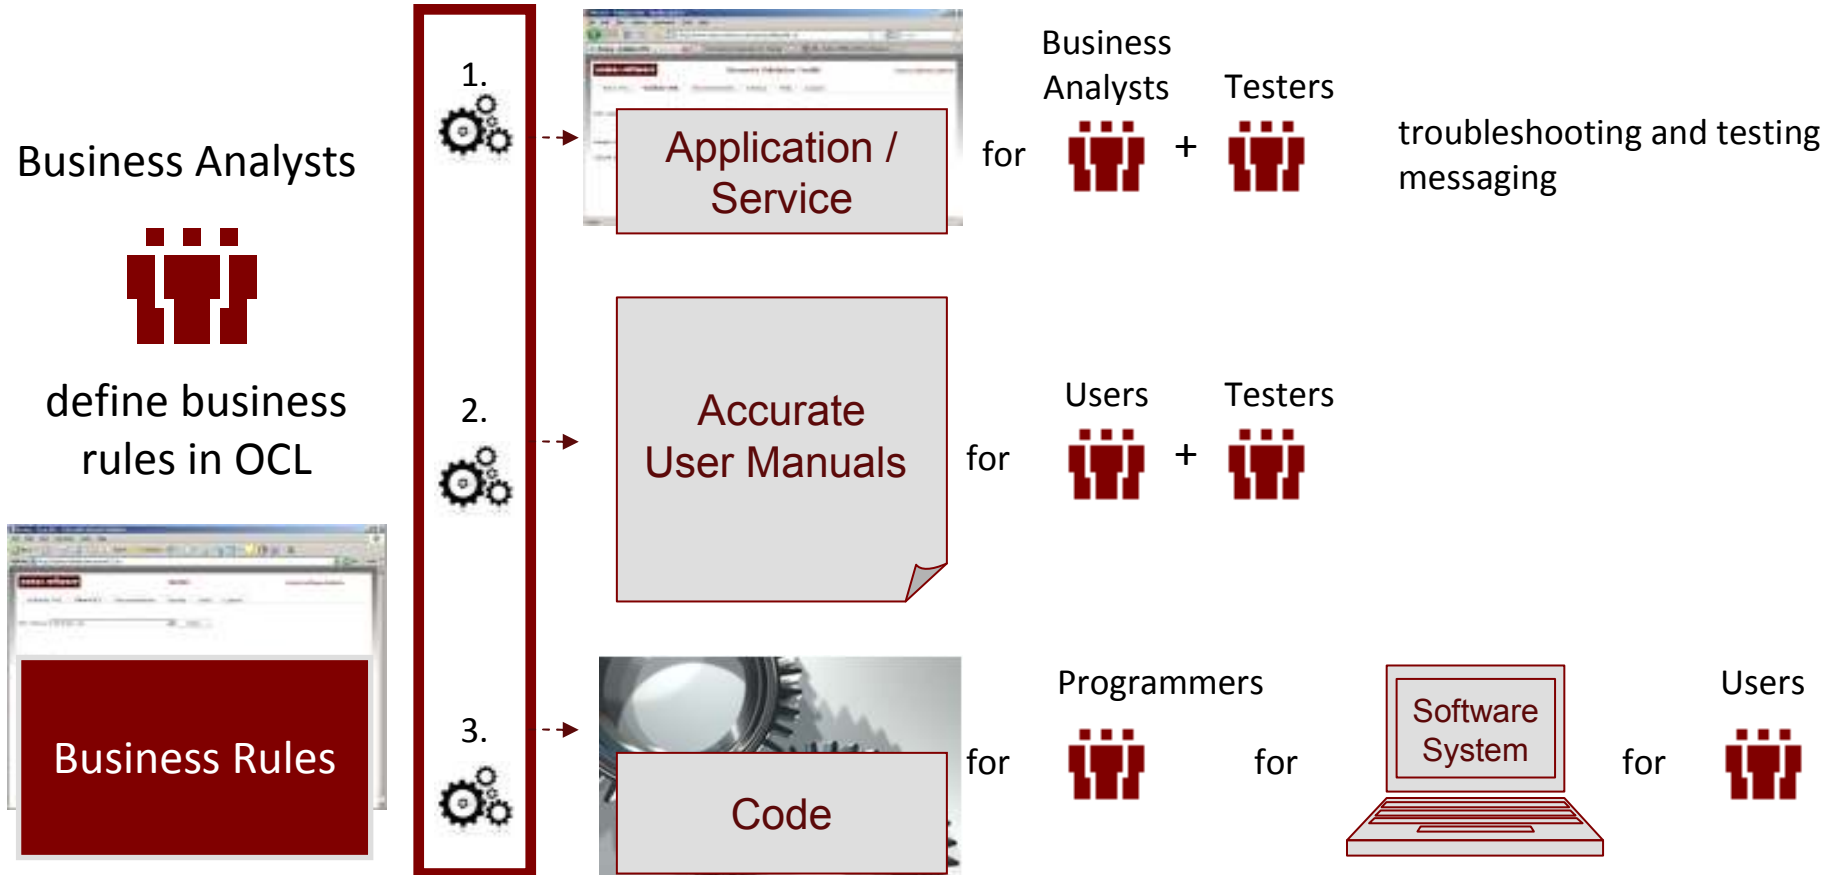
Business Analysts

define business rules in OCL

Business Rules

1.

2.

3.

Application / Service

for

Business Analysts

+

Testers

troubleshooting and testing messaging

Accurate User Manuals

for

Users

+

Testers

Code

for

Programmers

for

Software System

for

Users